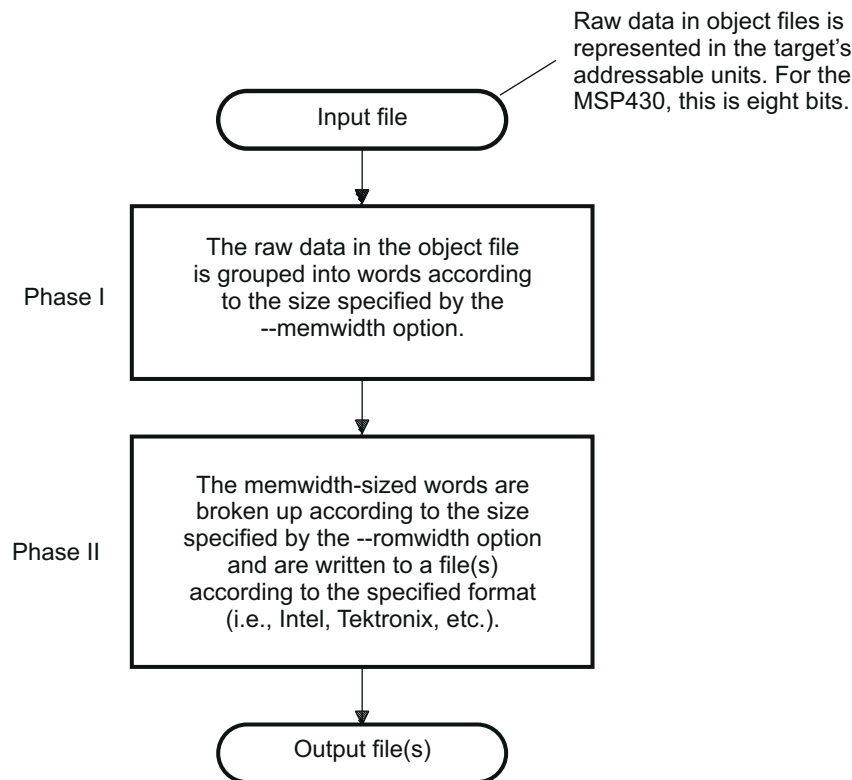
Raw data in object files is represented in the target's addressable units. For the MSP430, this is eight bits.

Input file

Phase I

The raw data in the object file is grouped into words according to the size specified by the --memwidth option.

Phase II

The memwidth-sized words are broken up according to the size specified by the --romwidth option and are written to a file(s) according to the specified format (i.e., Intel, Tektronix, etc.).

Output file(s)